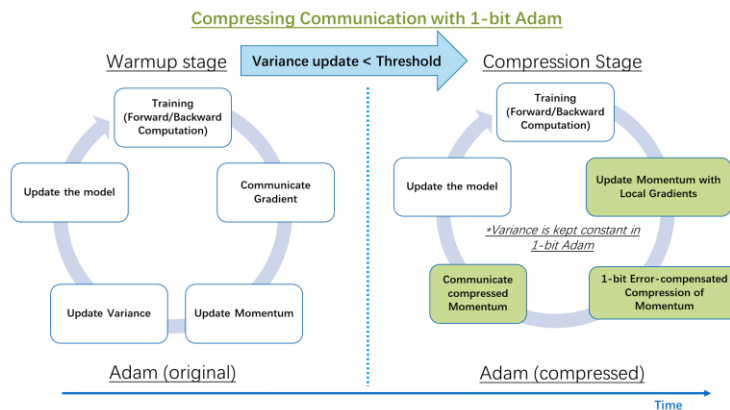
Compressing Communication with 1-bit Adam

Warmup stage

Variance update < Threshold

Compression Stage

Training (Forward/Backward Computation)

Communicate Gradient

Update Momentum

Update Variance

Update the model

Training (Forward/Backward Computation)

Update Momentum with Local Gradients

1-bit Error-compensated Compression of Momentum

Communicate compressed Momentum

Update the model

*Variance is kept constant in 1-bit Adam

Adam (original)

Adam (compressed)

Time